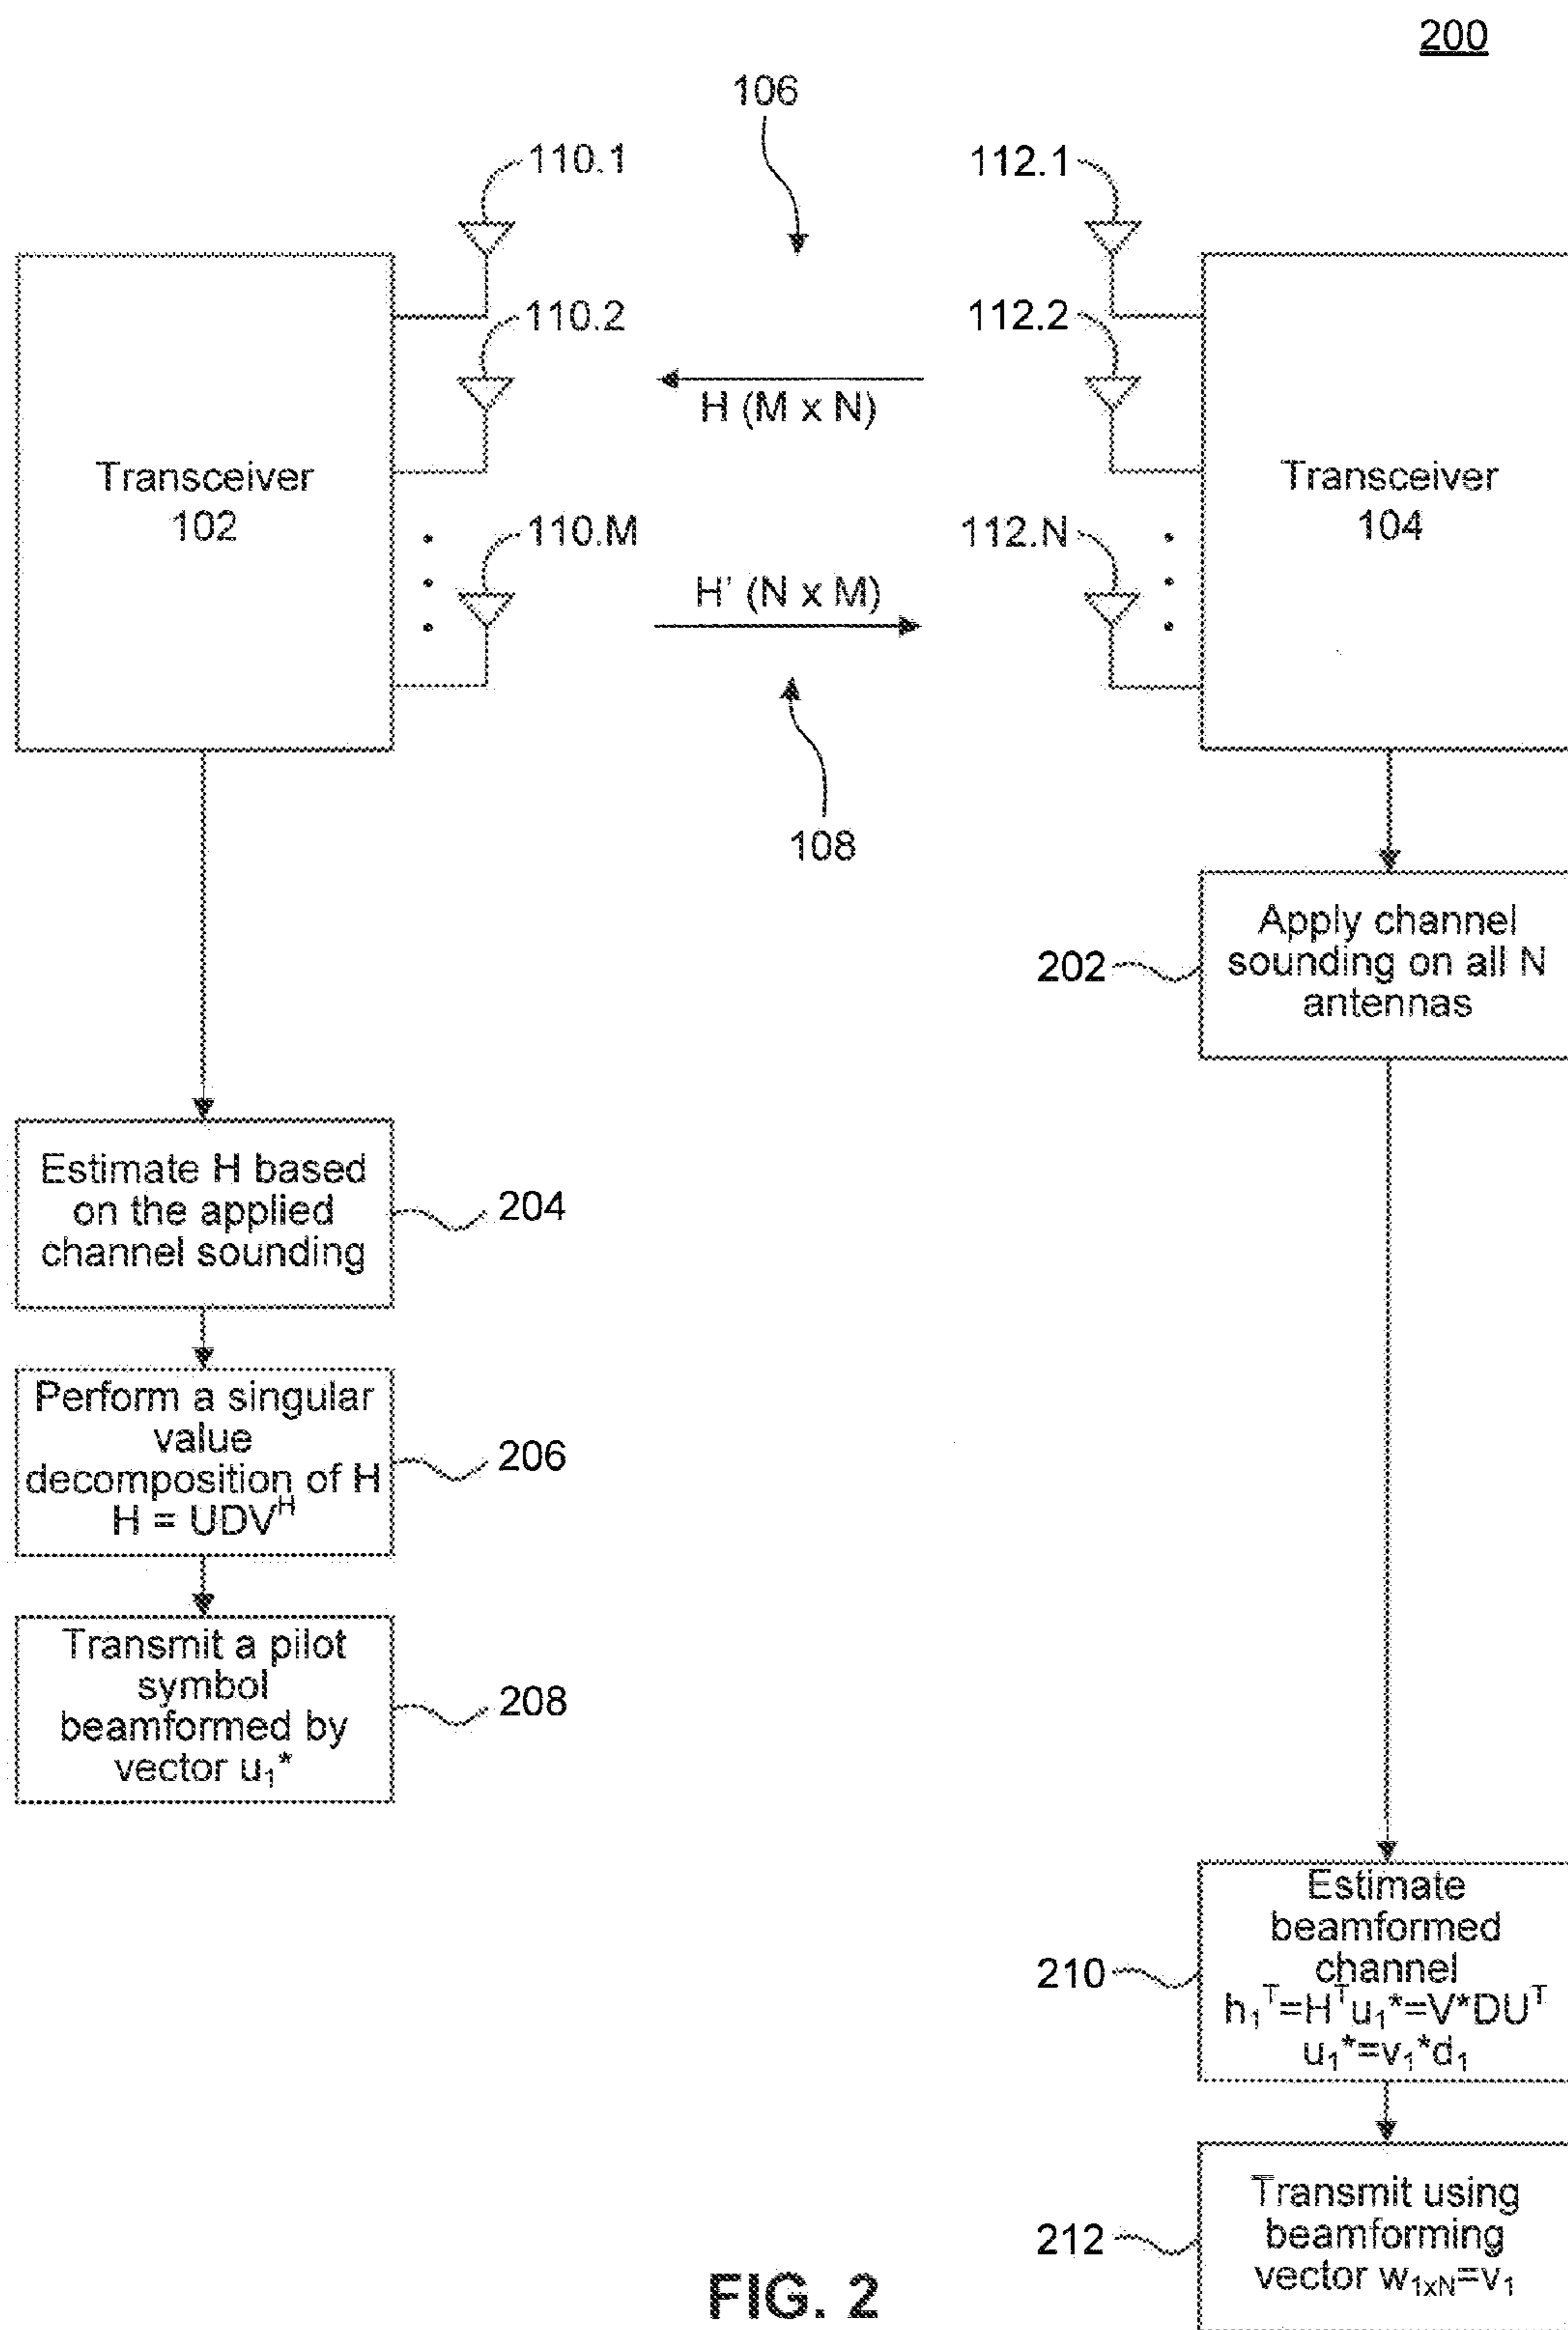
200

106

110.1

112.1

110.2

112.2

H (M x N)

Transceiver
102

110.M

112.N

Transceiver
104

H' (N x M)

108

Apply channel sounding on all N antennas

202

Estimate H based on the applied channel sounding

204

Perform a singular value decomposition of H
H = UDV$^H$

206

Transmit a pilot symbol beamformed by vector $u_1$*

208

Estimate beamformed channel
$h_1^T=H^Tu_1^*=V^*DU^T u_1^*=v_1^*d_1$

210

Transmit using beamforming vector $w_{1xN}=v_1$

212

FIG. 2